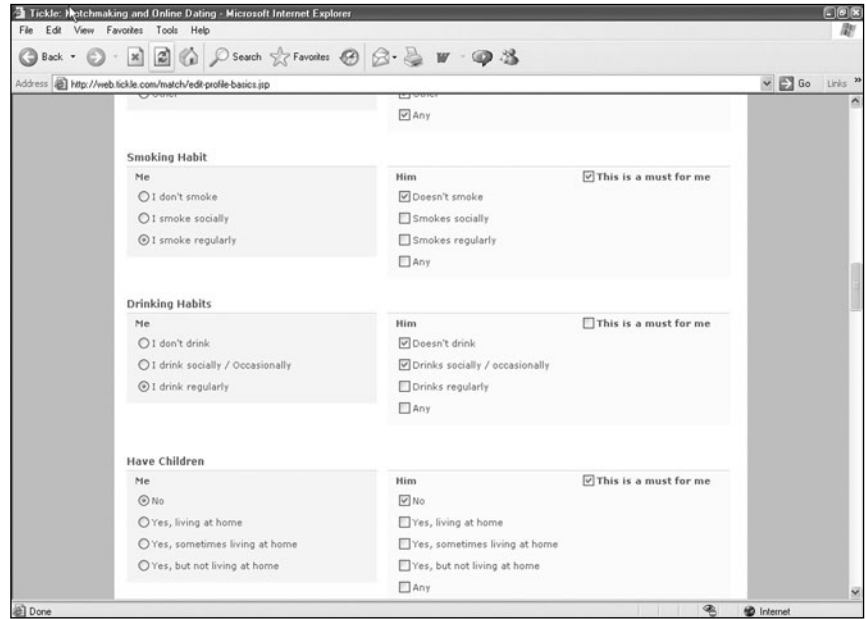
Tickle: Matchmaking and Online Dating - Microsoft Internet Explorer

File Edit View Favorites Tools Help

Back Search Favorites

Address http://web.tickle.com/match/edit-profile-basics.jsp

Go Links

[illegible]

Any

Smoking Habit

Me

I don't smoke

I smoke socially

I smoke regularly

Him

This is a must for me

Doesn't smoke

Smokes socially

Smokes regularly

Any

Drinking Habits

Me

I don't drink

I drink socially / Occasionally

I drink regularly

Him

This is a must for me

Doesn't drink

Drinks socially / occasionally

Drinks regularly

Any

Have Children

Me

No

Yes, living at home

Yes, sometimes living at home

Yes, but not living at home

Him

This is a must for me

No

Yes, living at home

Yes, sometimes living at home

Yes, but not living at home

Any

Done

Internet